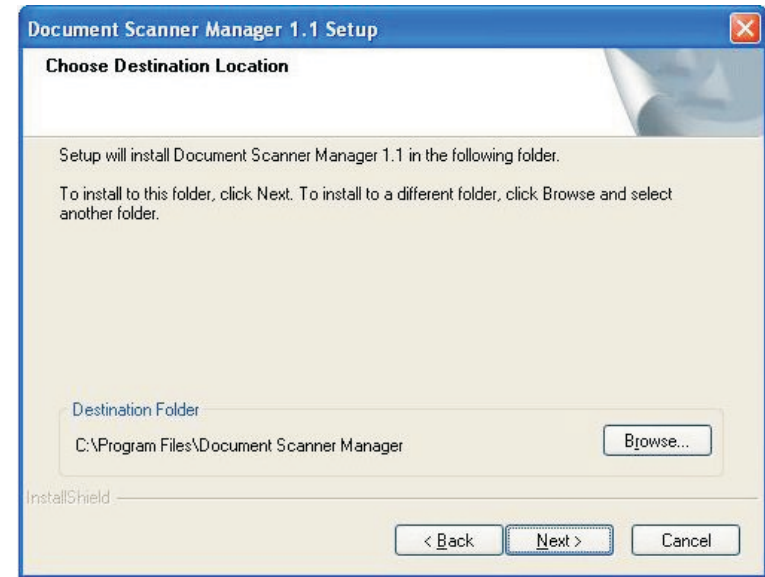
Document Scanner Manager 1.1 Setup

Choose Destination Location

Setup will install Document Scanner Manager 1.1 in the following folder.

To install to this folder, click Next. To install to a different folder, click Browse and select another folder.

Destination Folder

C:\Program Files\Document Scanner Manager

Browse...

InstallShield

< Back

Next >

Cancel